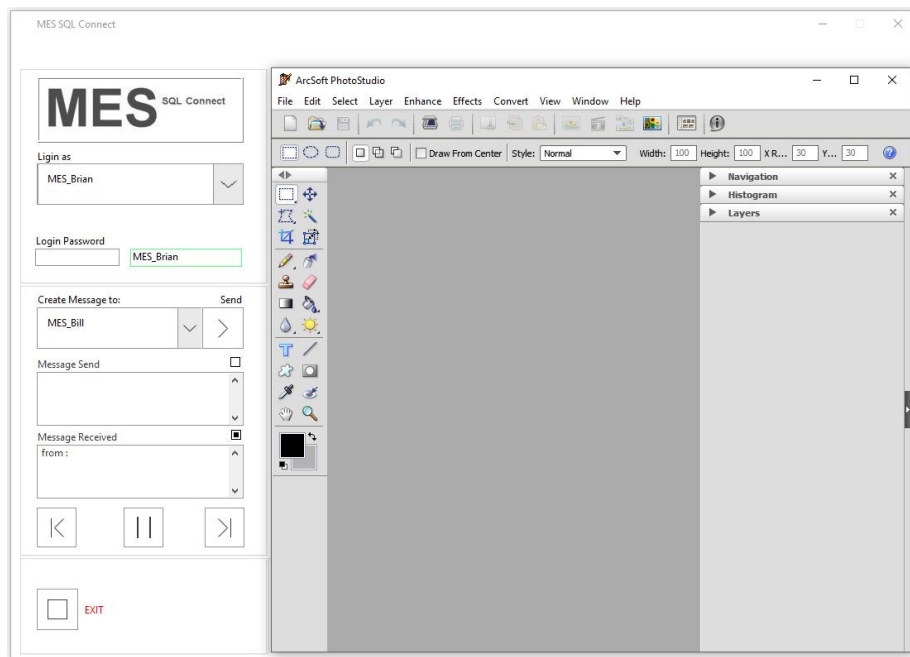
MES SQL Connect

MES SQL Connect

Ligin as

MES_Brian

Login Password

MES_Brian

Create Message to:

Send

MES_Bill

Message Send

Message Received

from :

EXIT

ArcSoft PhotoStudio

File Edit Select Layer Enhance Effects Convert View Window Help

Draw From Center Style: Normal Width: 100 Height: 100 X R... 30 Y... 30

Navigation

Histogram

Layers